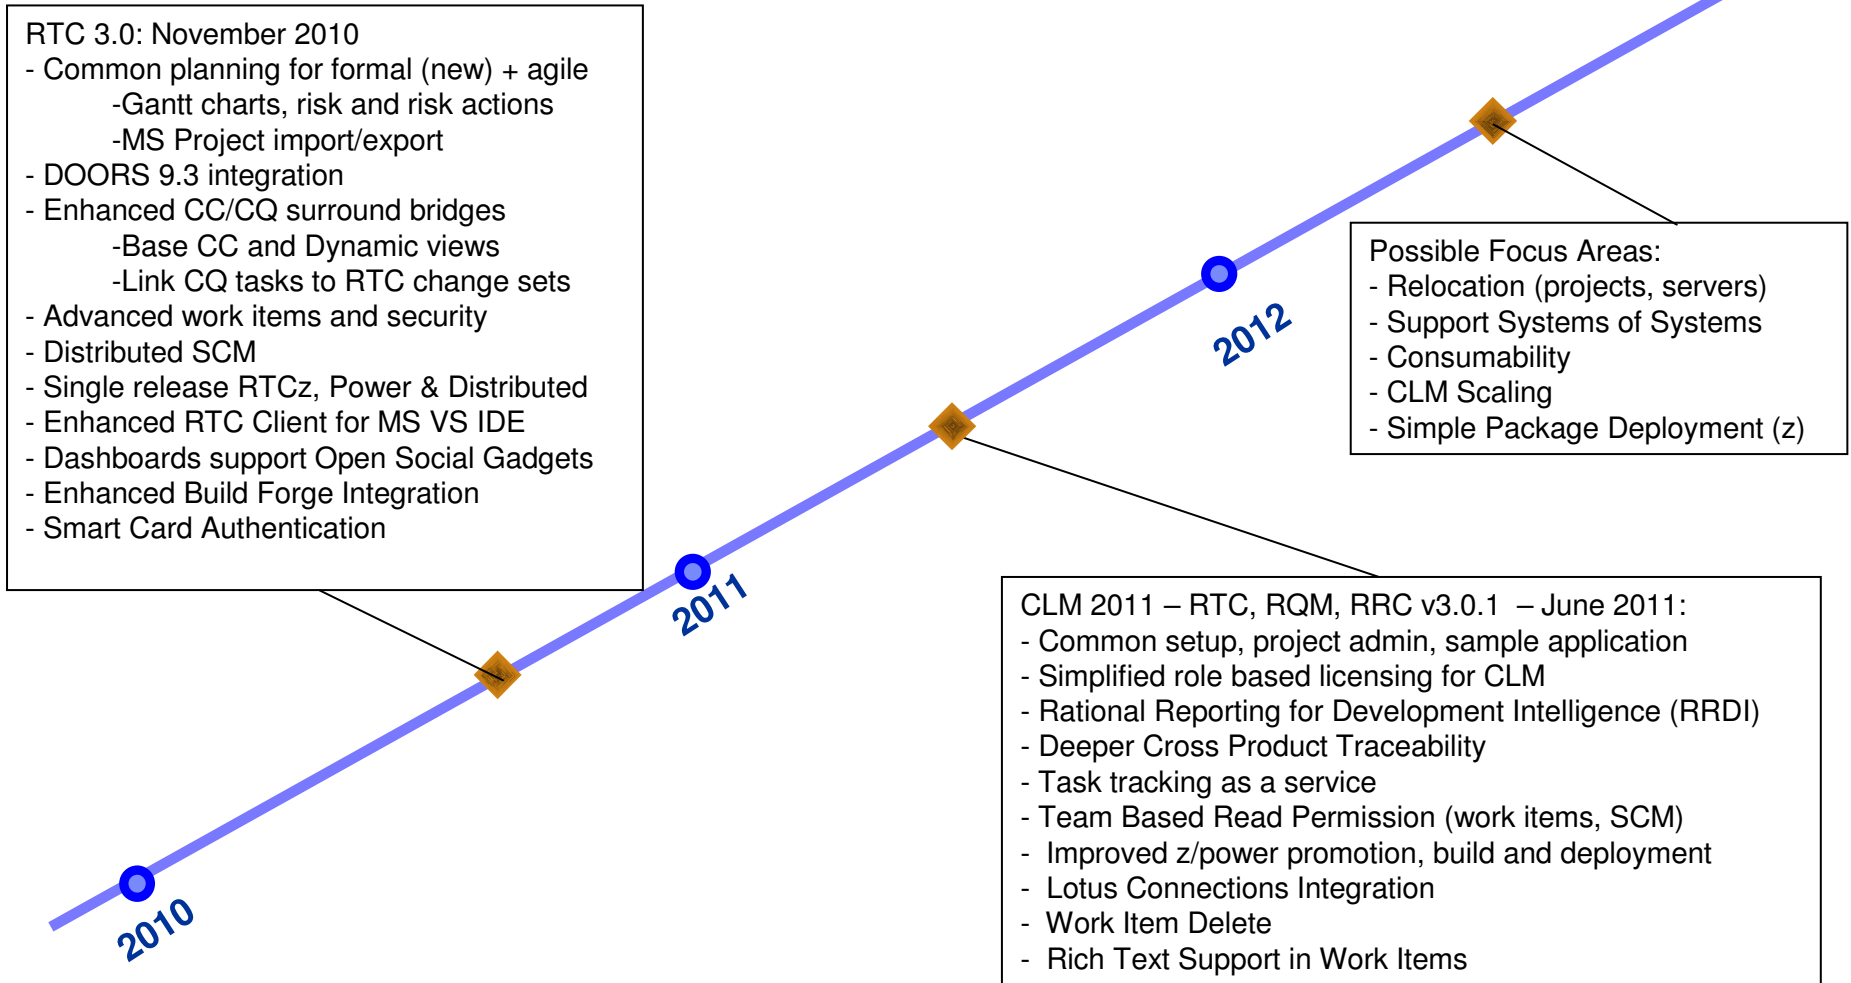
RTC 3.0: November 2010
- Common planning for formal (new) + agile
-Gantt charts, risk and risk actions
-MS Project import/export
- DOORS 9.3 integration
- Enhanced CC/CQ surround bridges
-Base CC and Dynamic views
-Link CQ tasks to RTC change sets
- Advanced work items and security
- Distributed SCM
- Single release RTCz, Power & Distributed
- Enhanced RTC Client for MS VS IDE
- Dashboards support Open Social Gadgets
- Enhanced Build Forge Integration
- Smart Card Authentication

Possible Focus Areas:
- Relocation (projects, servers)
- Support Systems of Systems
- Consumability
- CLM Scaling
- Simple Package Deployment (z)

2012

2011

CLM 2011 – RTC, RQM, RRC v3.0.1 – June 2011:
- Common setup, project admin, sample application
- Simplified role based licensing for CLM
- Rational Reporting for Development Intelligence (RRDI)
- Deeper Cross Product Traceability
- Task tracking as a service
- Team Based Read Permission (work items, SCM)
- Improved z/power promotion, build and deployment
- Lotus Connections Integration
- Work Item Delete
- Rich Text Support in Work Items

2010